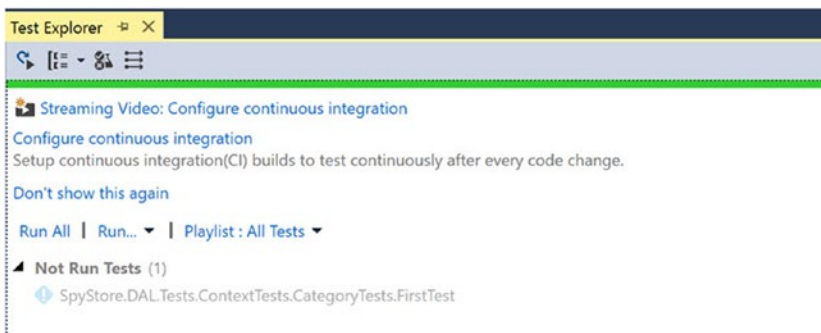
Test Explorer

Streaming Video: Configure continuous integration

Configure continuous integration
Setup continuous integration(CI) builds to test continuously after every code change.

Don't show this again

Run All | Run... | Playlist : All Tests

Not Run Tests (1)
SpyStore.DAL.Tests.ContextTests.CategoryTests.FirstTest